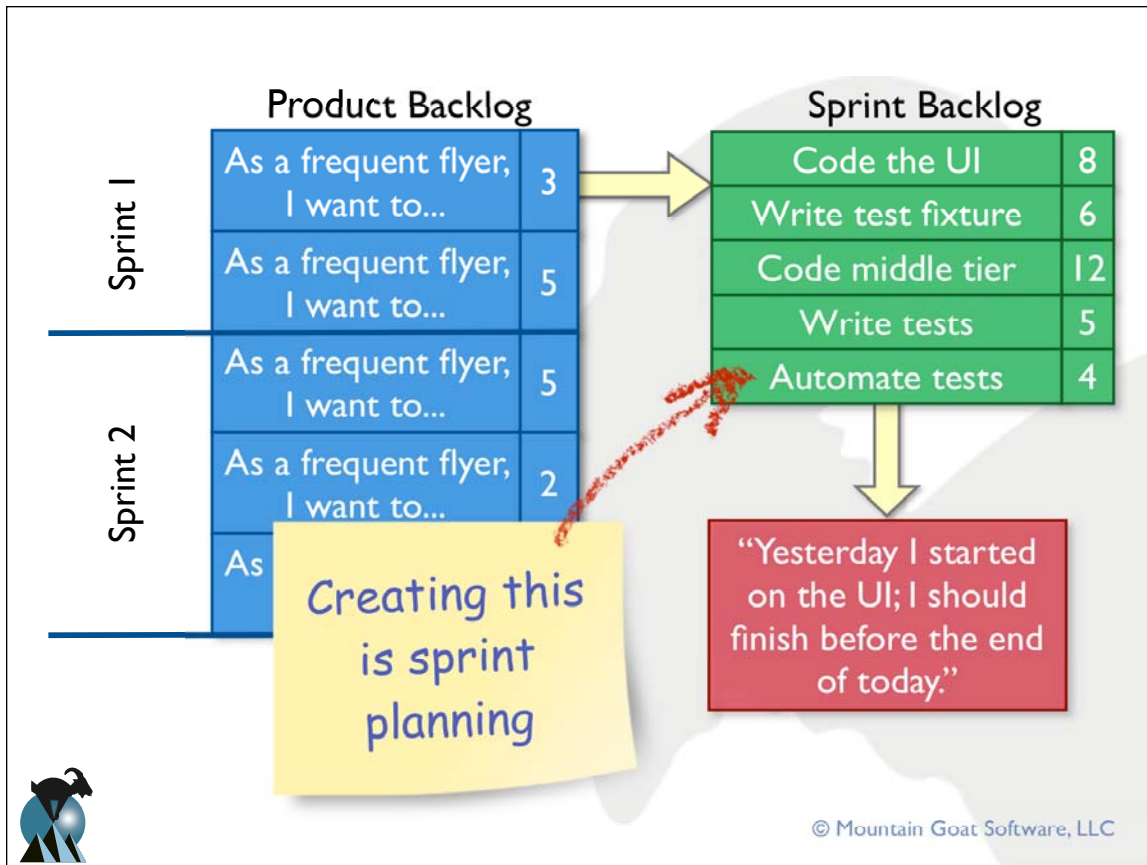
Product Backlog

Sprint 1

As a frequent flyer, I want to... | 3
As a frequent flyer, I want to... | 5

Sprint 2

As a frequent flyer, I want to... | 5
As a frequent flyer, I want to... | 2
As

Sprint Backlog

| Code the UI | 8 |
|---|---|
| Write test fixture | 6 |
| Code middle tier | 12 |
| Write tests | 5 |
| Automate tests | 4 |

Creating this is sprint planning

"Yesterday I started on the UI; I should finish before the end of today."

© Mountain Goat Software, LLC